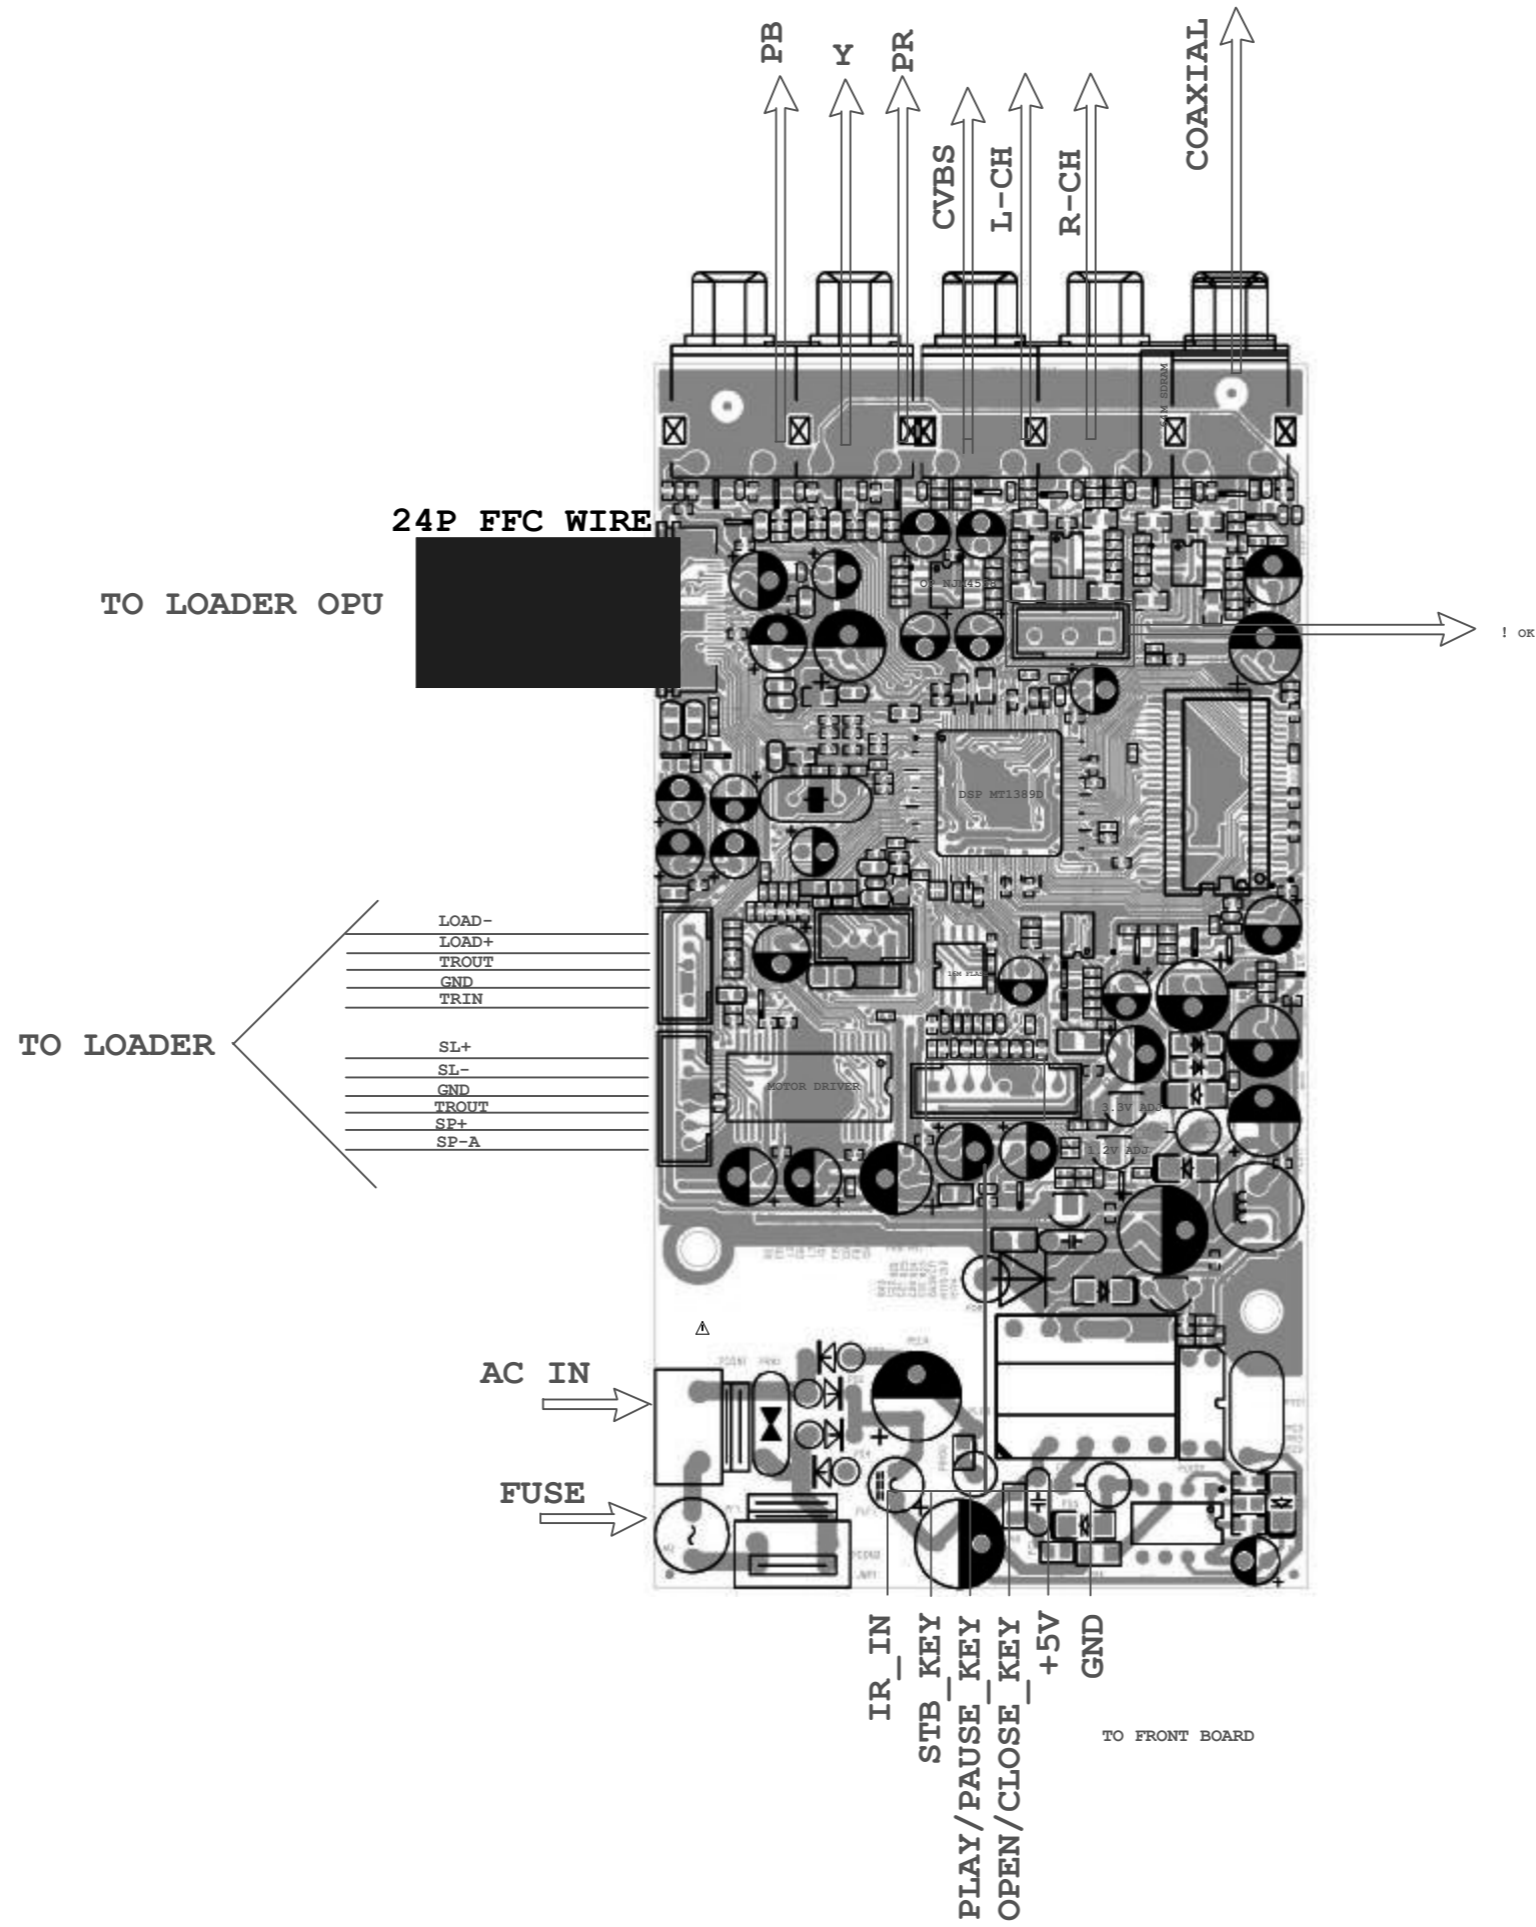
PB
Y
PR
CVBS
L-CH
R-CH
COAXIAL
24P FFC WIRE
TO LOADER OPU
! OK
DSP MT1389D
LOAD-
LOAD+
TROUT
GND
TRIN
TO LOADER
SL+
SL-
GND
TROUT
SP+
SP-A
MOTOR DRIVER
3.3V ADJ
1.2V ADJ
AC IN
FUSE
IR_IN
STB_KEY
PLAY/PAUSE_KEY
OPEN/CLOSE_KEY
+5V
GND
TO FRONT BOARD